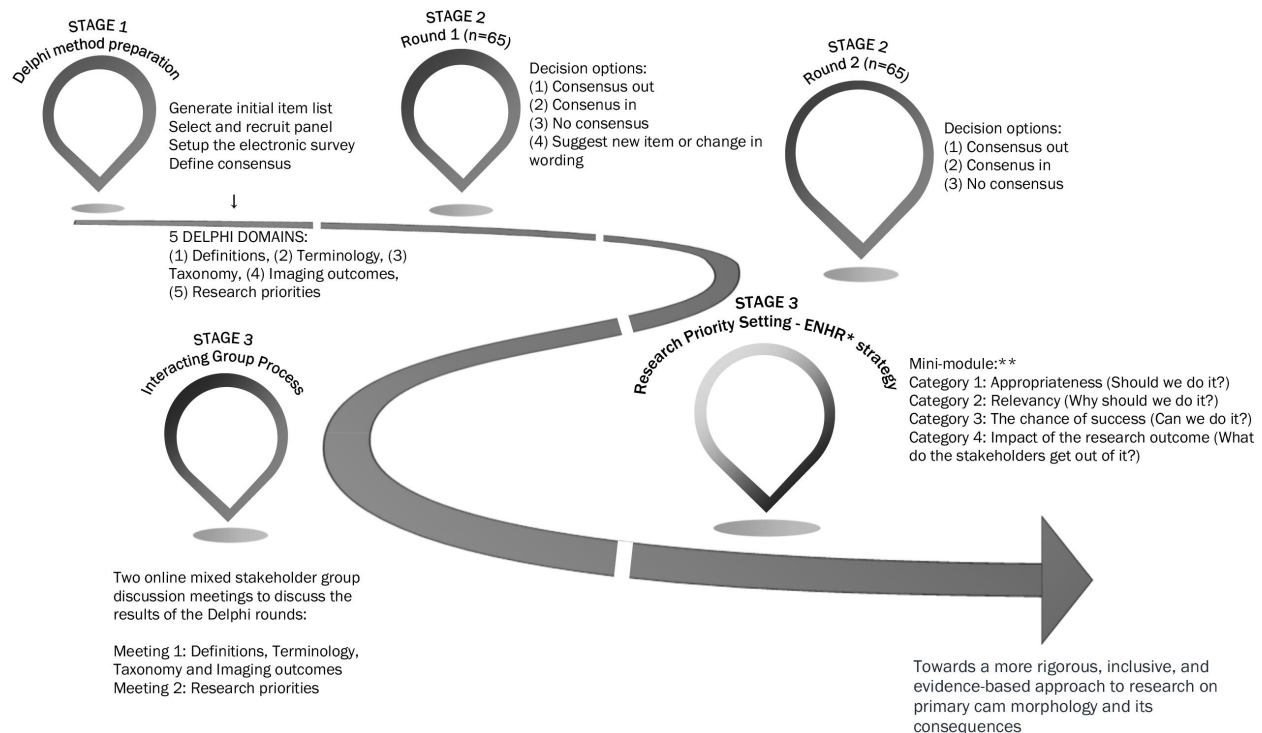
STAGE 1
Delphi method preparation

Generate initial item list
Select and recruit panel
Setup the electronic survey
Define consensus

↓

5 DELPHI DOMAINS:
(1) Definitions, (2) Terminology, (3) Taxonomy, (4) Imaging outcomes, (5) Research priorities

STAGE 2
Round 1 ($n$=65)

Decision options:
(1) Consensus out
(2) Consenus in
(3) No consensus
(4) Suggest new item or change in wording

STAGE 2
Round 2 ($n$=65)

Decision options:
(1) Consensus out
(2) Consenus in
(3) No consensus

STAGE 3
Interacting Group Process

Two online mixed stakeholder group discussion meetings to discuss the results of the Delphi rounds:

Meeting 1: Definitions, Terminology, Taxonomy and Imaging outcomes
Meeting 2: Research priorities

STAGE 3
Research Priority Setting - ENHR* strategy

Mini-module:**
Category 1: Appropriateness (Should we do it?)
Category 2: Relevancy (Why should we do it?)
Category 3: The chance of success (Can we do it?)
Category 4: Impact of the research outcome (What do the stakeholders get out of it?)

Towards a more rigorous, inclusive, and evidence-based approach to research on primary cam morphology and its consequences